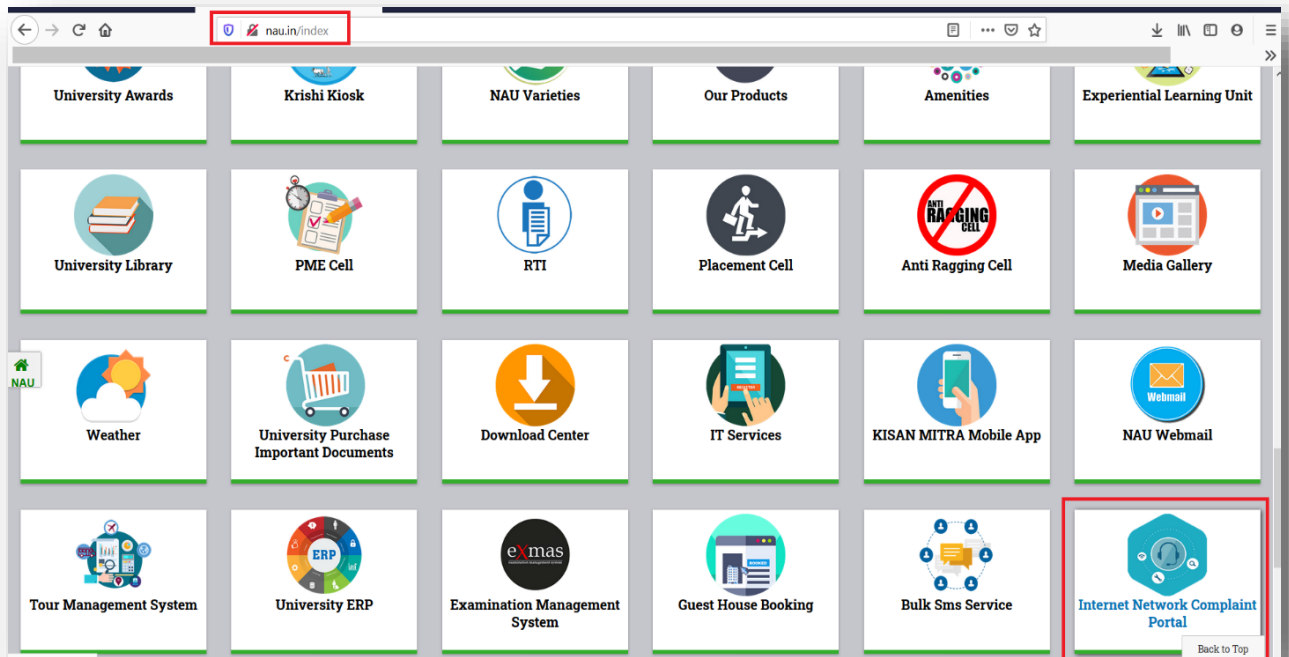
nau.in/index

University Awards

Krishi Kiosk

NAU Varieties

Our Products

Amenities

Experiential Learning Unit

University Library

PME Cell

RTI

Placement Cell

ANTI RAGGING CELL

Anti Ragging Cell

Media Gallery

NAU

Weather

University Purchase Important Documents

Download Center

IT Services

KISAN MITRA Mobile App

Webmail

NAU Webmail

Tour Management System

ERP

University ERP

exmas

Examination Management System

Guest House Booking

Bulk Sms Service

Internet Network Complaint Portal

Back to Top